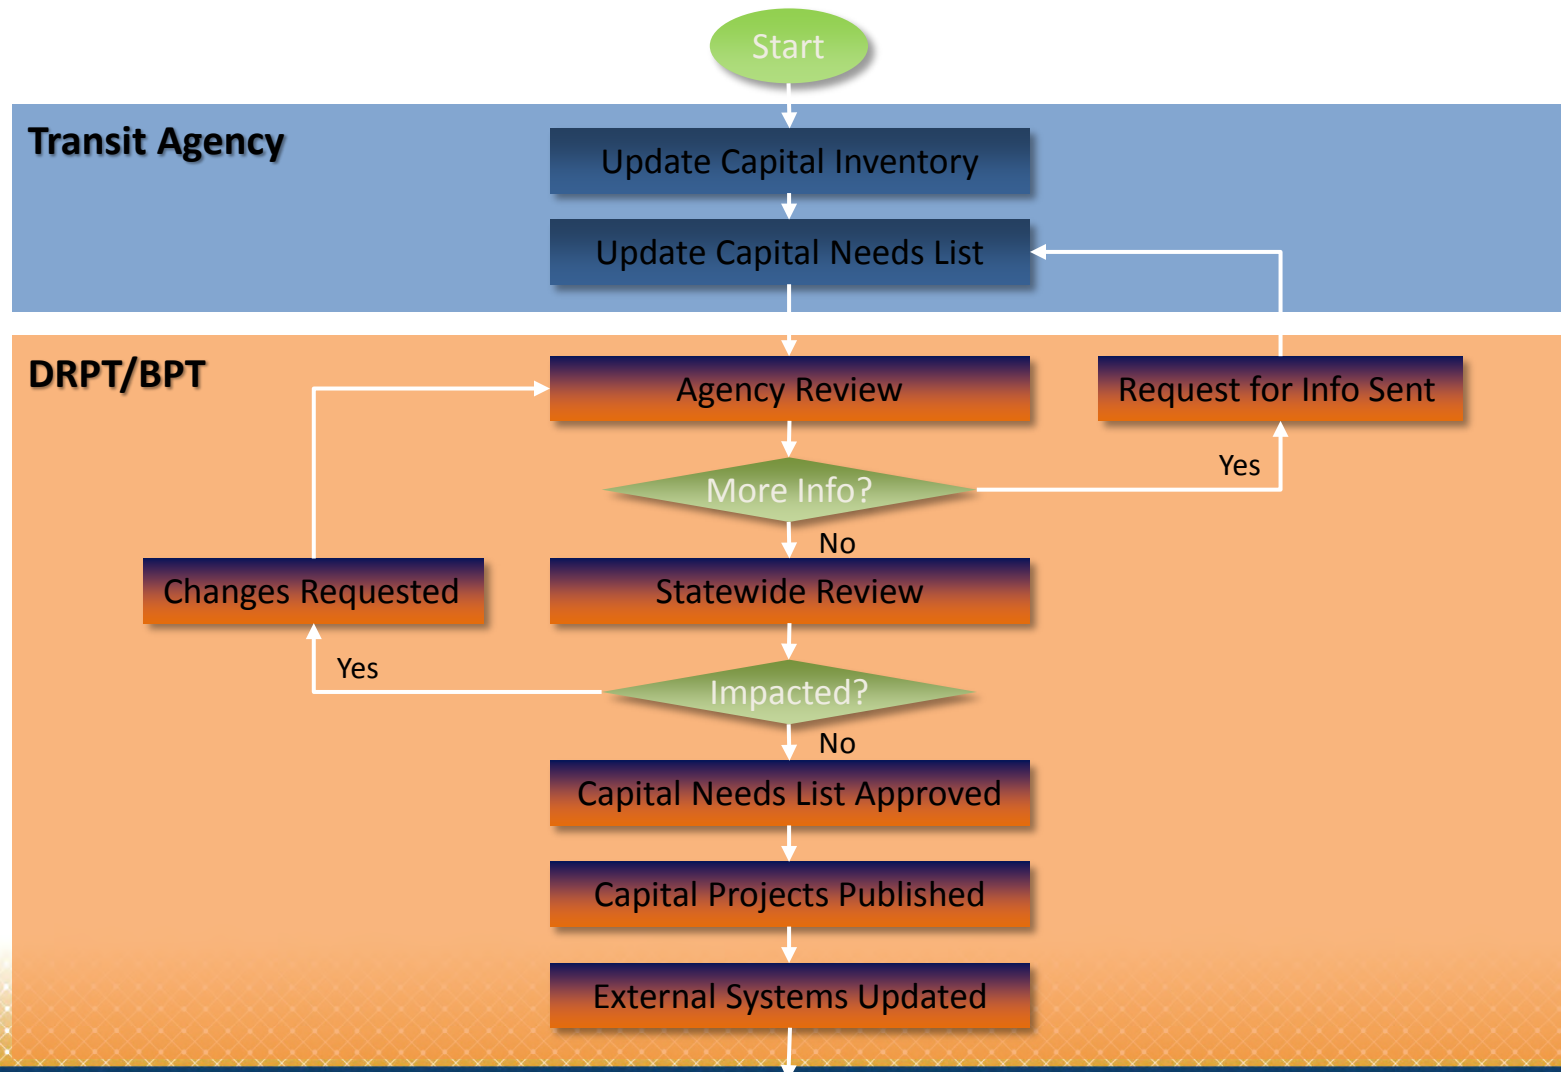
Start

Transit Agency

Update Capital Inventory

Update Capital Needs List

DRPT/BPT

Agency Review

Request for Info Sent

Yes

More Info?

No

Changes Requested

Statewide Review

Yes

Impacted?

No

Capital Needs List Approved

Capital Projects Published

External Systems Updated